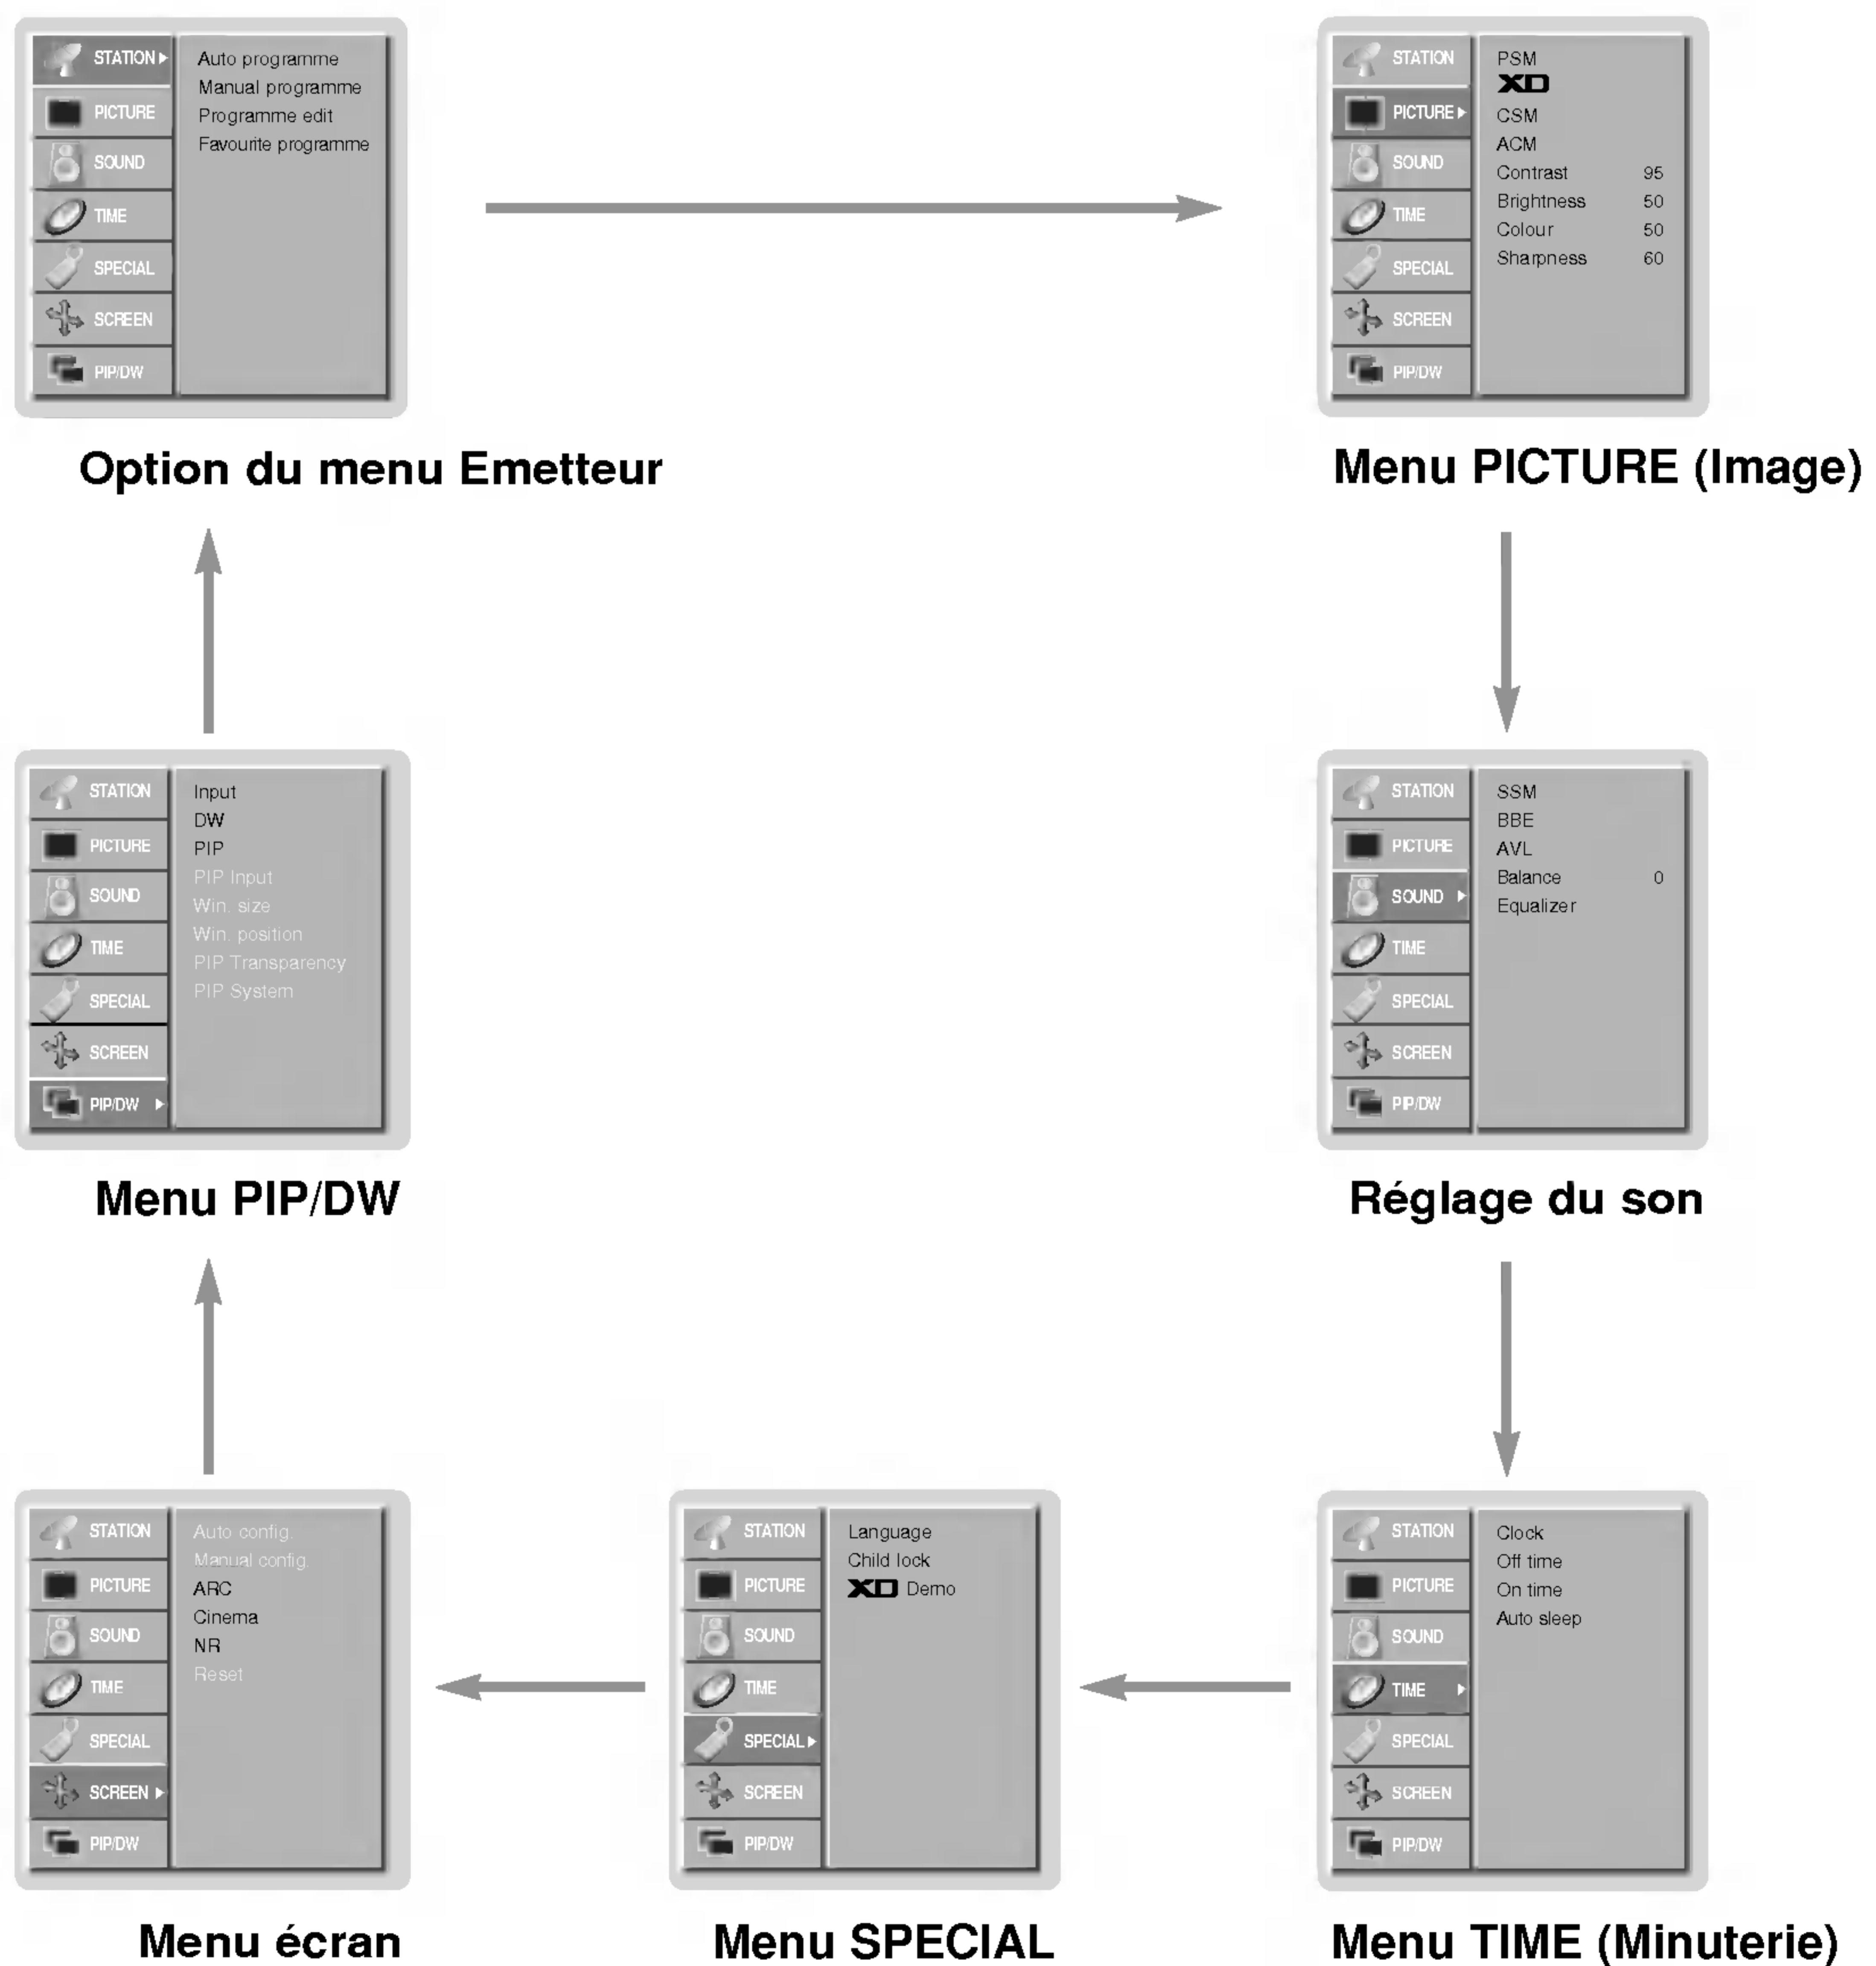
STATION ▸
PICTURE
SOUND
TIME
SPECIAL
SCREEN
PIP/DW

Auto programme
Manual programme
Programme edit
Favourite programme

Option du menu Emetteur

STATION
PICTURE ▸
SOUND
TIME
SPECIAL
SCREEN
PIP/DW

PSM
XD
CSM
ACM
Contrast 95
Brightness 50
Colour 50
Sharpness 60

Menu PICTURE (Image)

STATION
PICTURE
SOUND
TIME
SPECIAL
SCREEN
PIP/DW ▸

Input
DW
PIP
PIP Input
Win. size
Win. position
PIP Transparency
PIP System

Menu PIP/DW

STATION
PICTURE
SOUND ▸
TIME
SPECIAL
SCREEN
PIP/DW

SSM
BBE
AVL
Balance 0
Equalizer

Réglage du son

STATION
PICTURE
SOUND
TIME
SPECIAL
SCREEN ▸
PIP/DW

Auto config.
Manual config.
ARC
Cinema
NR
Reset

Menu écran

STATION
PICTURE
SOUND
TIME
SPECIAL ▸
SCREEN
PIP/DW

Language
Child lock
XD Demo

Menu SPECIAL

STATION
PICTURE
SOUND
TIME ▸
SPECIAL
SCREEN
PIP/DW

Clock
Off time
On time
Auto sleep

Menu TIME (Minuterie)